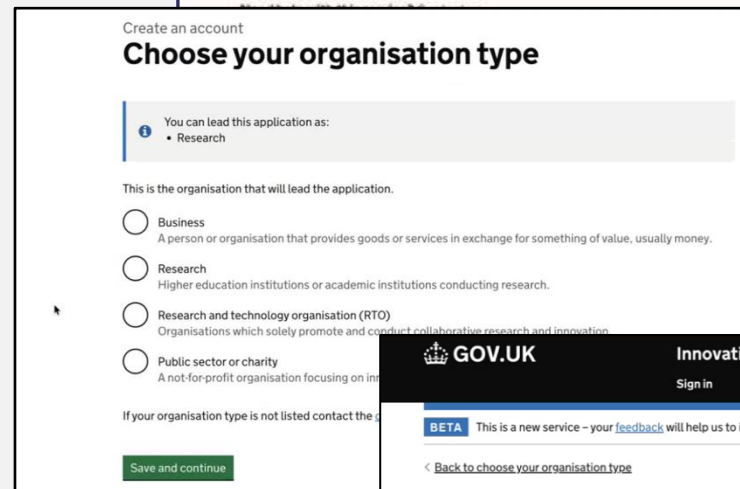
Create an account

Choose your organisation type

You can lead this application as:
• Research

This is the organisation that will lead the application.

Business
A person or organisation that provides goods or services in exchange for something of value, usually money.

Research
Higher education institutions or academic institutions conducting research.

Research and technology organisation (RTO)
Organisations which solely promote and conduct collaborative research and innovation.

Public sector or charity
A not-for-profit organisation focusing on in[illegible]

If your organisation type is not listed contact the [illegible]

Save and continue

GOV.UK

Innovati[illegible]

Sign in

BETA This is a new service – your feedback will help us to i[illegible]

< Back to choose your organisation type